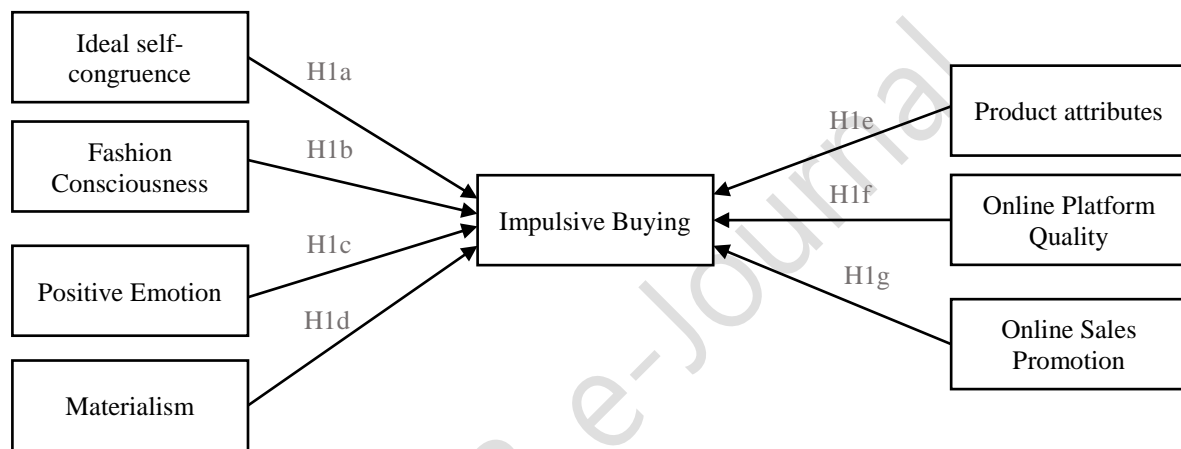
Ideal self-congruence

H1a

Fashion Consciousness

H1b

Positive Emotion

H1c

Materialism

H1d

Impulsive Buying

Product attributes

H1e

Online Platform Quality

H1f

Online Sales Promotion

H1g

e-Journal